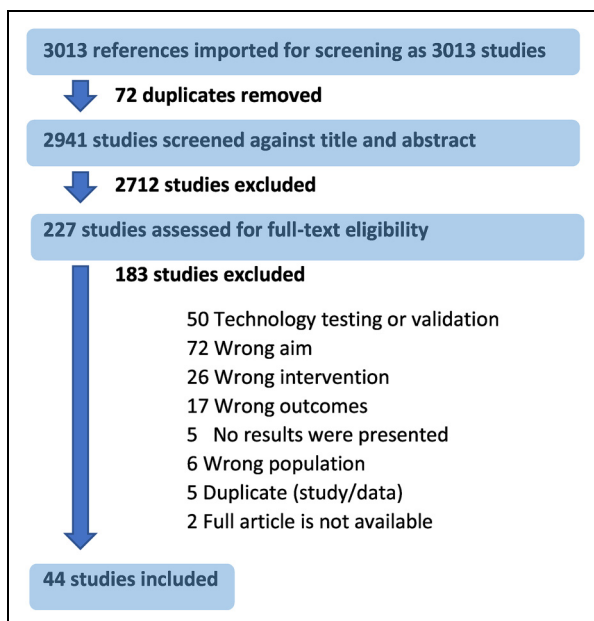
3013 references imported for screening as 3013 studies

72 duplicates removed

2941 studies screened against title and abstract

2712 studies excluded

227 studies assessed for full-text eligibility

183 studies excluded

50 Technology testing or validation
72 Wrong aim
26 Wrong intervention
17 Wrong outcomes
5 No results were presented
6 Wrong population
5 Duplicate (study/data)
2 Full article is not available

44 studies included